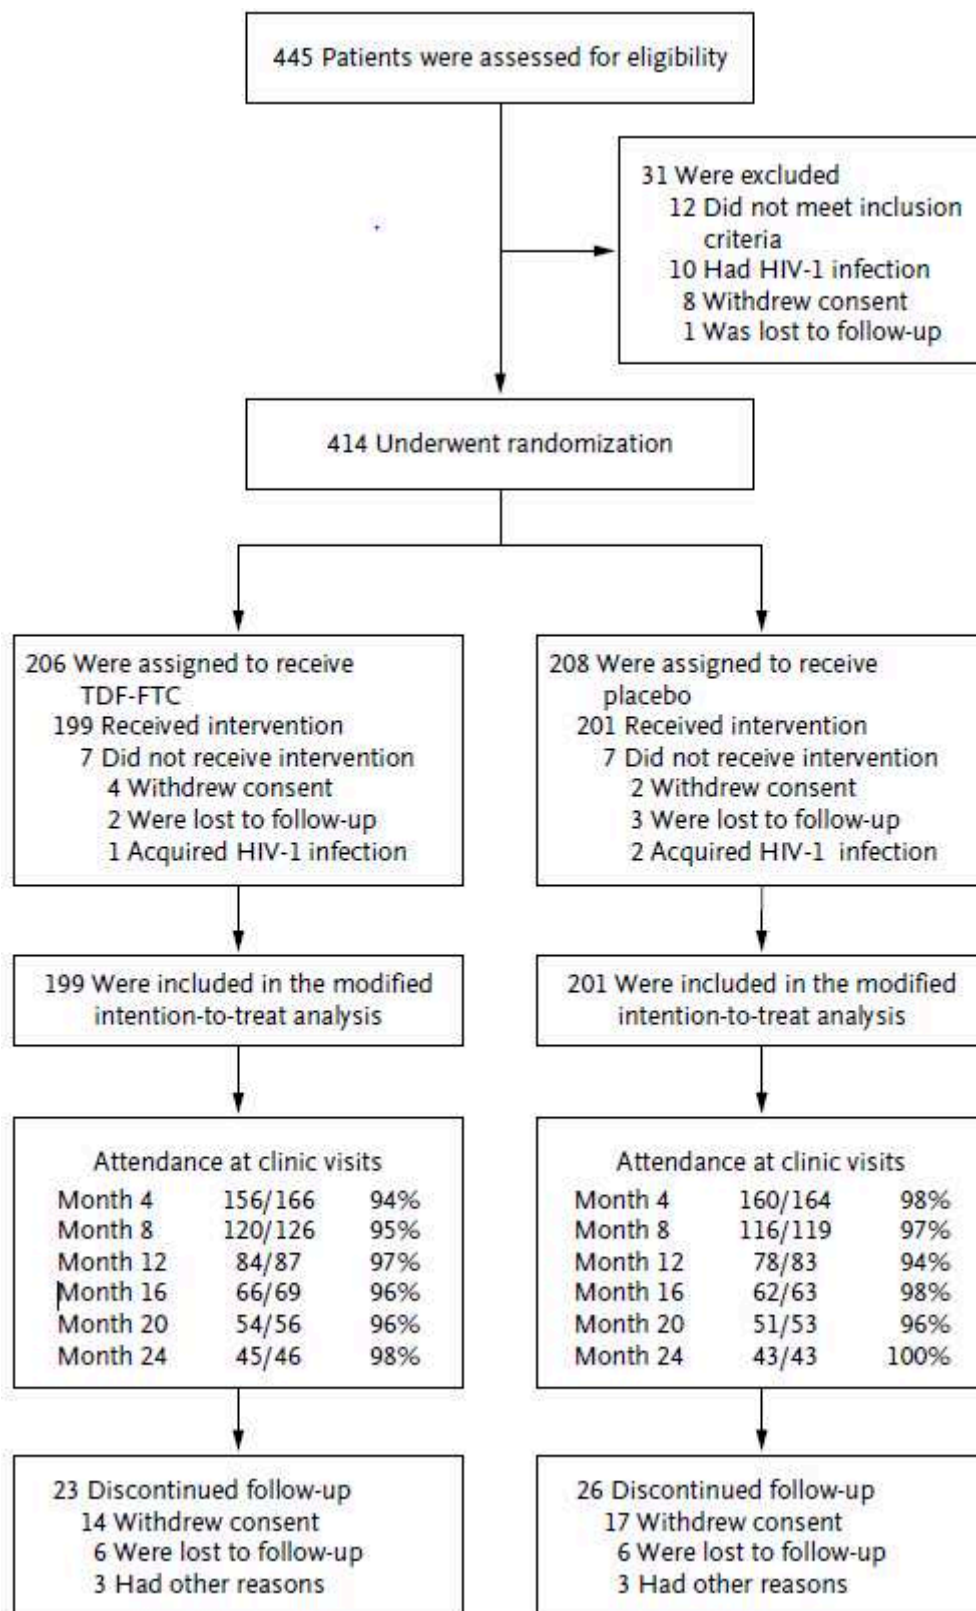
445 Patients were assessed for eligibility

31 Were excluded
12 Did not meet inclusion criteria
10 Had HIV-1 infection
8 Withdrew consent
1 Was lost to follow-up

414 Underwent randomization

206 Were assigned to receive TDF-FTC
199 Received intervention
7 Did not receive intervention
4 Withdrew consent
2 Were lost to follow-up
1 Acquired HIV-1 infection

199 Were included in the modified intention-to-treat analysis

Attendance at clinic visits

| | | |
|---|---|---|
| Month 4 | 156/166 | 94% |
| Month 8 | 120/126 | 95% |
| Month 12 | 84/87 | 97% |
| Month 16 | 66/69 | 96% |
| Month 20 | 54/56 | 96% |
| Month 24 | 45/46 | 98% |

23 Discontinued follow-up
14 Withdrew consent
6 Were lost to follow-up
3 Had other reasons

208 Were assigned to receive placebo
201 Received intervention
7 Did not receive intervention
2 Withdrew consent
3 Were lost to follow-up
2 Acquired HIV-1 infection

201 Were included in the modified intention-to-treat analysis

Attendance at clinic visits

| | | |
|---|---|---|
| Month 4 | 160/164 | 98% |
| Month 8 | 116/119 | 97% |
| Month 12 | 78/83 | 94% |
| Month 16 | 62/63 | 98% |
| Month 20 | 51/53 | 96% |
| Month 24 | 43/43 | 100% |

26 Discontinued follow-up
17 Withdrew consent
6 Were lost to follow-up
3 Had other reasons